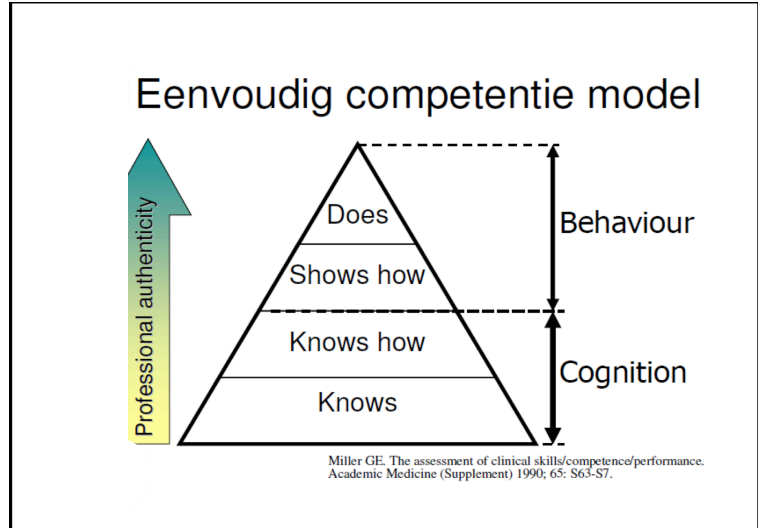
Eenvoudig competentie model

Professional authenticity

Does
Shows how
Knows how
Knows

Behaviour
Cognition

Miller GE. The assessment of clinical skills/competence/performance. Academic Medicine (Supplement) 1990; 65: S63-S7.